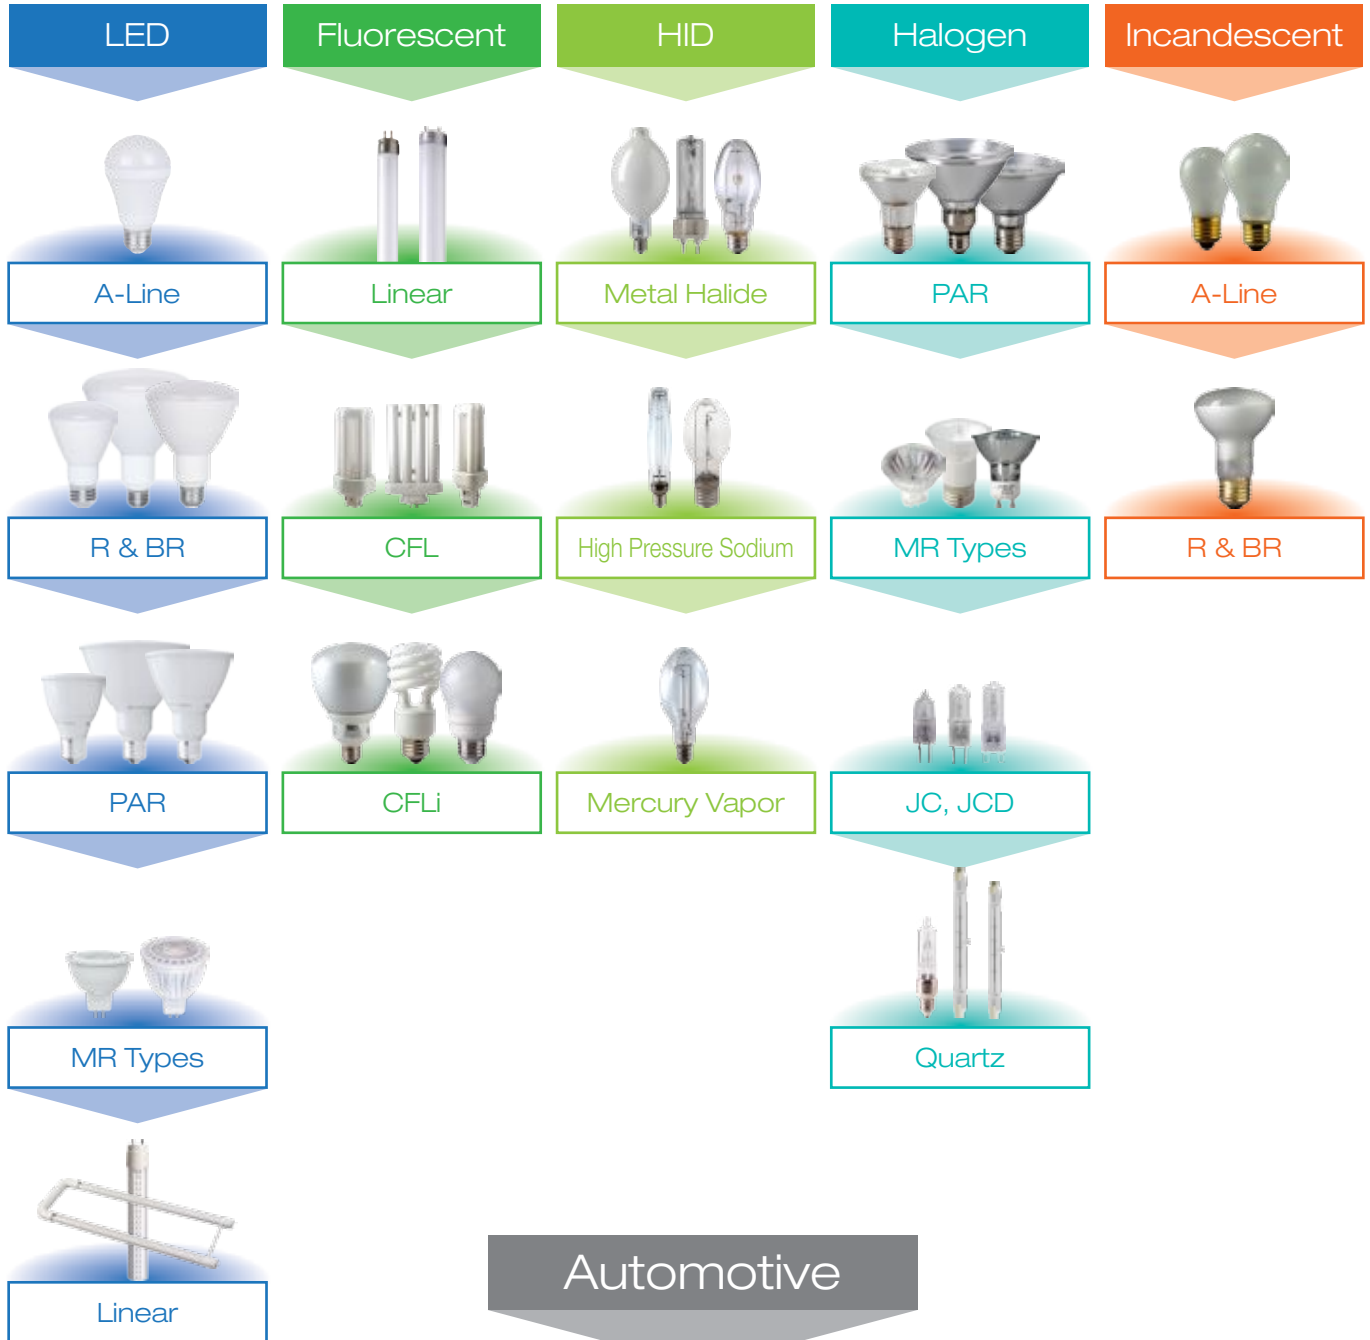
LED

A-Line

R & BR

PAR

MR Types

Linear

Fluorescent

Linear

CFL

CFLi

HID

Metal Halide

High Pressure Sodium

Mercury Vapor

Halogen

PAR

MR Types

JC, JCD

Quartz

Incandescent

A-Line

R & BR

Automotive